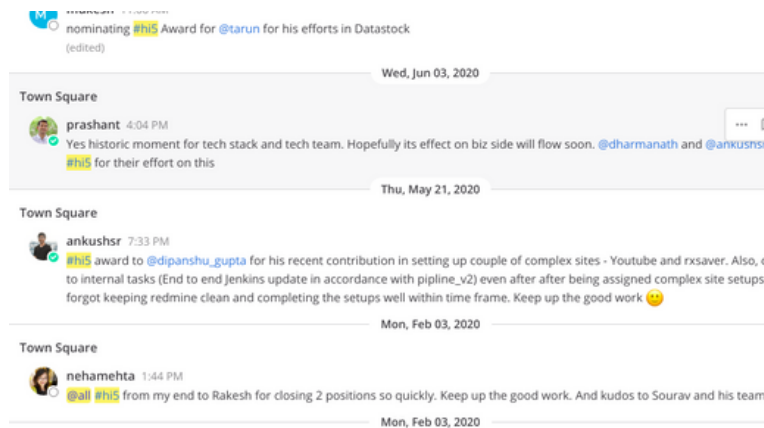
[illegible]

nominating #hi5 Award for @tarun for his efforts in Datastock
(edited)

Wed, Jun 03, 2020

Town Square

prashant 4:04 PM
Yes historic moment for tech stack and tech team. Hopefully its effect on biz side will flow soon. @dharmanath and @ankushs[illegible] #hi5 for their effort on this

Thu, May 21, 2020

Town Square

ankushsr 7:33 PM
#hi5 award to @dipanshu_gupta for his recent contribution in setting up couple of complex sites - Youtube and rxsaver. Also, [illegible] to internal tasks (End to end Jenkins update in accordance with pipline_v2) even after after being assigned complex site setups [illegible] forgot keeping redmine clean and completing the setups well within time frame. Keep up the good work 🙂

Mon, Feb 03, 2020

Town Square

nehamehta 1:44 PM
@all #hi5 from my end to Rakesh for closing 2 positions so quickly. Keep up the good work. And kudos to Sourav and his team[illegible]

Mon, Feb 03, 2020